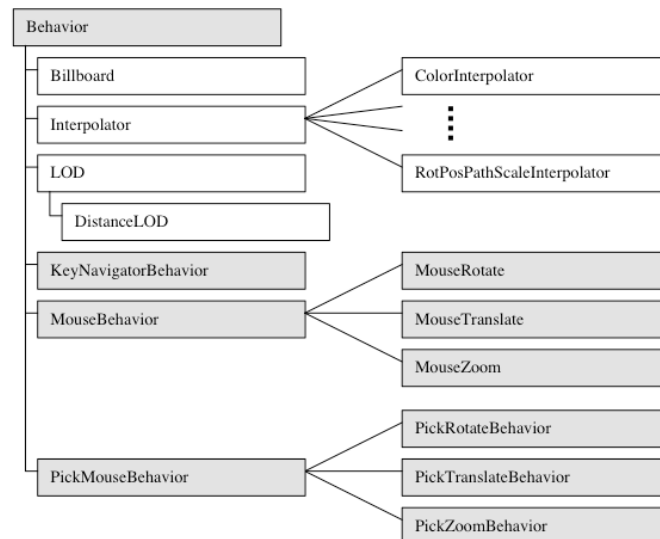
Behavior

Billboard

Interpolator

ColorInterpolator

⋮

RotPosPathScaleInterpolator

LOD

DistanceLOD

KeyNavigatorBehavior

MouseBehavior

MouseRotate

MouseTranslate

MouseZoom

PickMouseBehavior

PickRotateBehavior

PickTranslateBehavior

PickZoomBehavior